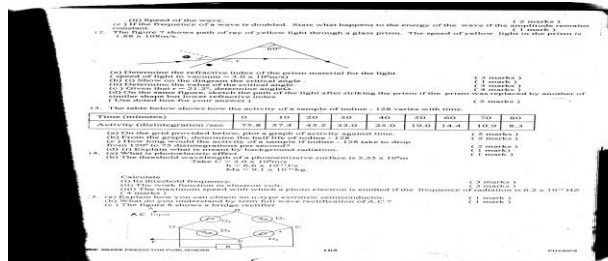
(ii) Speed of the wave. ( 2 marks )
(c) If the frequency of a wave is doubled. State what happens to the energy of the wave if the amplitude remains constant. ( 1 mark )
12. The figure 7 shows path of ray of yellow light through a glass prism. The speed of yellow light in the prism is 1.88 x 10⁸m/s.

60°

(a) Determine the refractive index of the prism material for the light (speed of light in vacuum = 3.0 x 10⁸m/s) ( 3 marks )
(b) (i) Show on the diagram the critical angle ( 1 mark )
(ii) Determine the value of the critical angle ( 3 marks )
(c) Given that r = 21.2°, determine angle θ. ( 4 marks )
(d) On the same figure, sketch the path of the light after striking the prism if the prism was replaced by another of similar shape but lower refractive index. ( 3 marks )
( Use dotted line for your answer )
13. The table below shows how the activity of a sample of iodine - 128 varies with time.

| Time (minutes) | 0 | 10 | 20 | 30 | 40 | 50 | 60 | 70 | 80 |
|---|---|---|---|---|---|---|---|---|---|
| Activity (disintegration /sec) | 73.8 | 57.4 | 43.2 | 33.0 | 25.0 | 19.0 | 14.4 | 10.9 | 8.3 |

(a) On the grid provided below, plot a graph of activity against time. ( 5 marks )
(b) From the graph, determine the half life of iodine - 128 ( 3 marks )
(c) How long would the activity of a sample of iodine - 128 take to drop from 1 x 10⁵ to 75 disintegrations per second? ( 2 marks )
(d) (i) Explain what is meant by background radiation. ( 1 mark )
14. (a) What is photoelectric effect? ( 1 mark )
(b) The threshold wavelength of a photosensitive surface is 5.55 x 10⁻⁷m
Take C = 3.0 x 10⁸m/s
h = 6.6 x 10⁻³⁴Js
Me = 9.1 x 10⁻³¹kg
Calculate
(i) the threshold frequency ( 3 marks )
(ii) The work function in electron volt. ( 3 marks )
(iii) The maximum speed with which a photo electron is emitted if the frequency of radiation is 6.2 x 10¹⁴ Hz
15. (a) Explain how you can obtain an n-type extrinsic semiconductor. ( 1 mark )
(b) What do you understand by term full wave rectification of A.C.? ( 1 mark )
(c) The figure 8 shows a bridge rectifier.
A.C input

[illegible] PREDICTION PUBLISHERS 108 PHYSICS